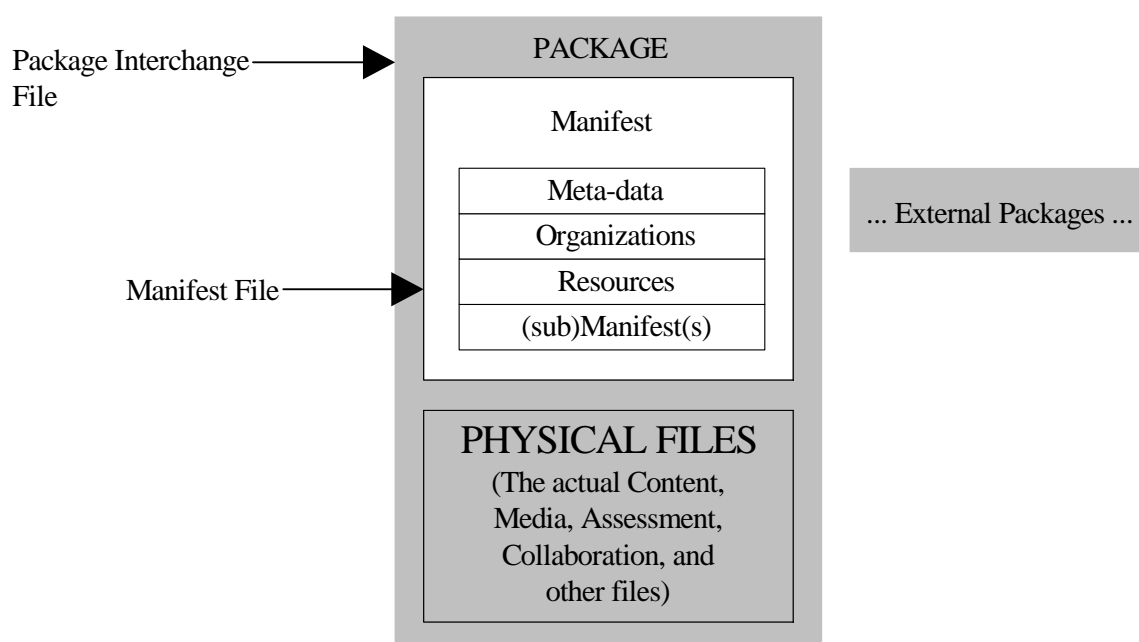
Package Interchange File

PACKAGE

Manifest

Meta-data

Organizations

Resources

(sub)Manifest(s)

Manifest File

... External Packages ...

PHYSICAL FILES
(The actual Content, Media, Assessment, Collaboration, and other files)